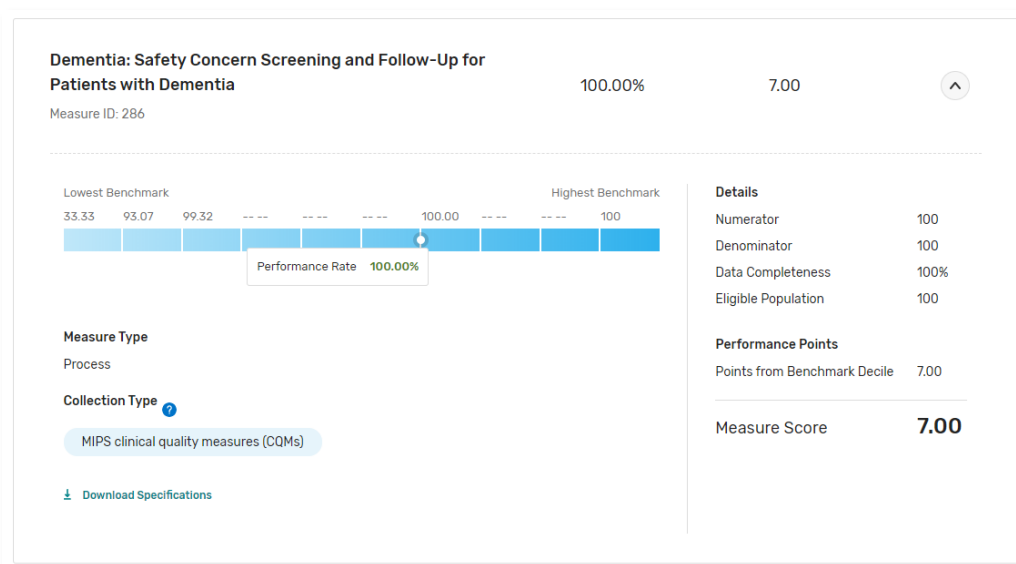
Dementia: Safety Concern Screening and Follow-Up for Patients with Dementia

Measure ID: 286

100.00%

7.00

Lowest Benchmark

Highest Benchmark

33.33 93.07 99.32 -- -- -- -- -- -- 100.00 -- -- -- -- 100

Performance Rate 100.00%

Measure Type

Process

Collection Type ?

MIPS clinical quality measures (CQMs)

Download Specifications

Details

| | |
|---|---|
| Numerator | 100 |
| Denominator | 100 |
| Data Completeness | 100% |
| Eligible Population | 100 |

Performance Points

| | |
|---|---|
| Points from Benchmark Decile | 7.00 |

Measure Score 7.00